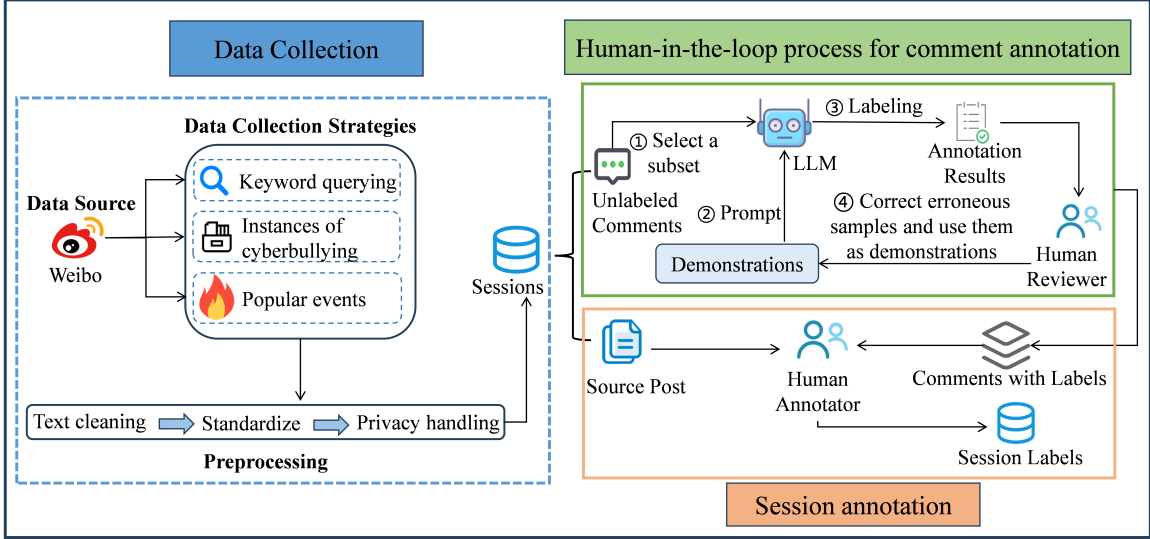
Data Collection

Data Collection Strategies

Data Source

Weibo

Keyword querying

Instances of cyberbullying

Popular events

Text cleaning

Standardize

Privacy handling

Preprocessing

Sessions

Human-in-the-loop process for comment annotation

Unlabeled Comments

① Select a subset

LLM

③ Labeling

Annotation Results

② Prompt

④ Correct erroneous samples and use them as demonstrations

Demonstrations

Human Reviewer

Source Post

Human Annotator

Comments with Labels

Session Labels

Session annotation